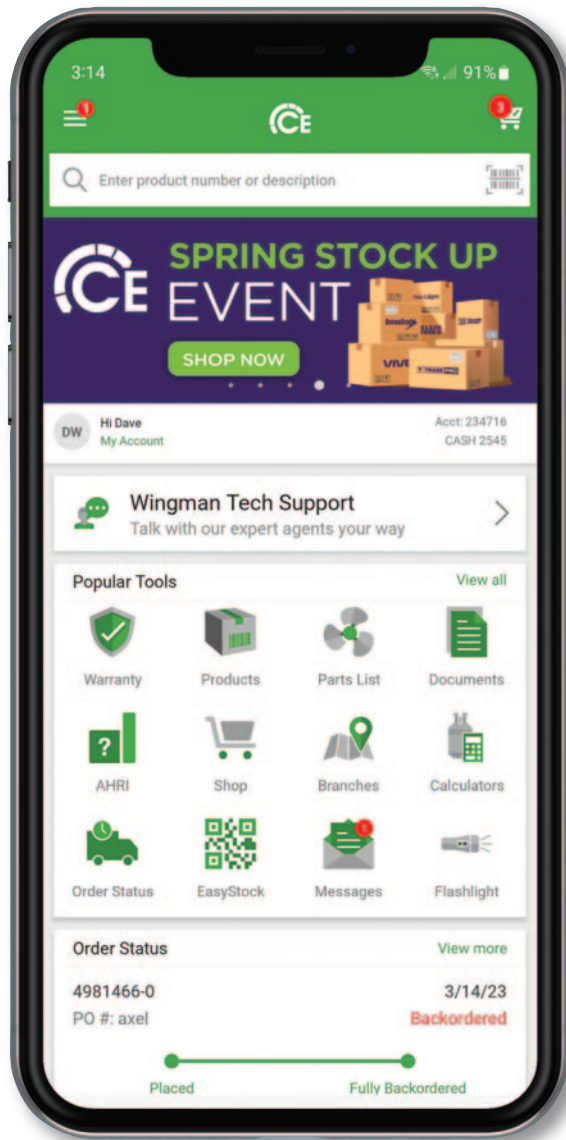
3:14

91%

1

CE

3

Enter product number or description

CE SPRING STOCK UP EVENT

SHOP NOW

DW Hi Dave
My Account

Acct: 234716
CASH 2545

Wingman Tech Support
Talk with our expert agents your way

Popular Tools

View all

Warranty

Products

Parts List

Documents

AHRI

Shop

Branches

Calculators

Order Status

EasyStock

Messages

Flashlight

Order Status

View more

4981466-0
PO #: axel

3/14/23
Backordered

Placed

Fully Backordered